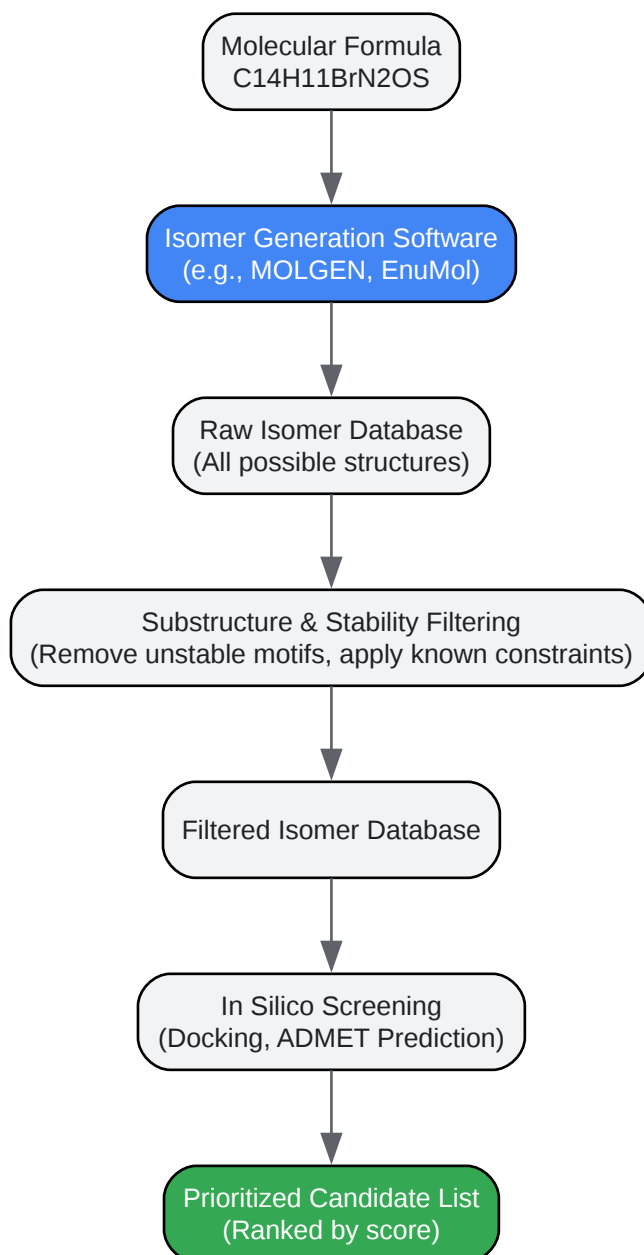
Molecular Formula
C14H11BrN2OS

Isomer Generation Software
(e.g., MOLGEN, EnuMol)

Raw Isomer Database
(All possible structures)

Substructure & Stability Filtering
(Remove unstable motifs, apply known constraints)

Filtered Isomer Database

In Silico Screening
(Docking, ADMET Prediction)

Prioritized Candidate List
(Ranked by score)